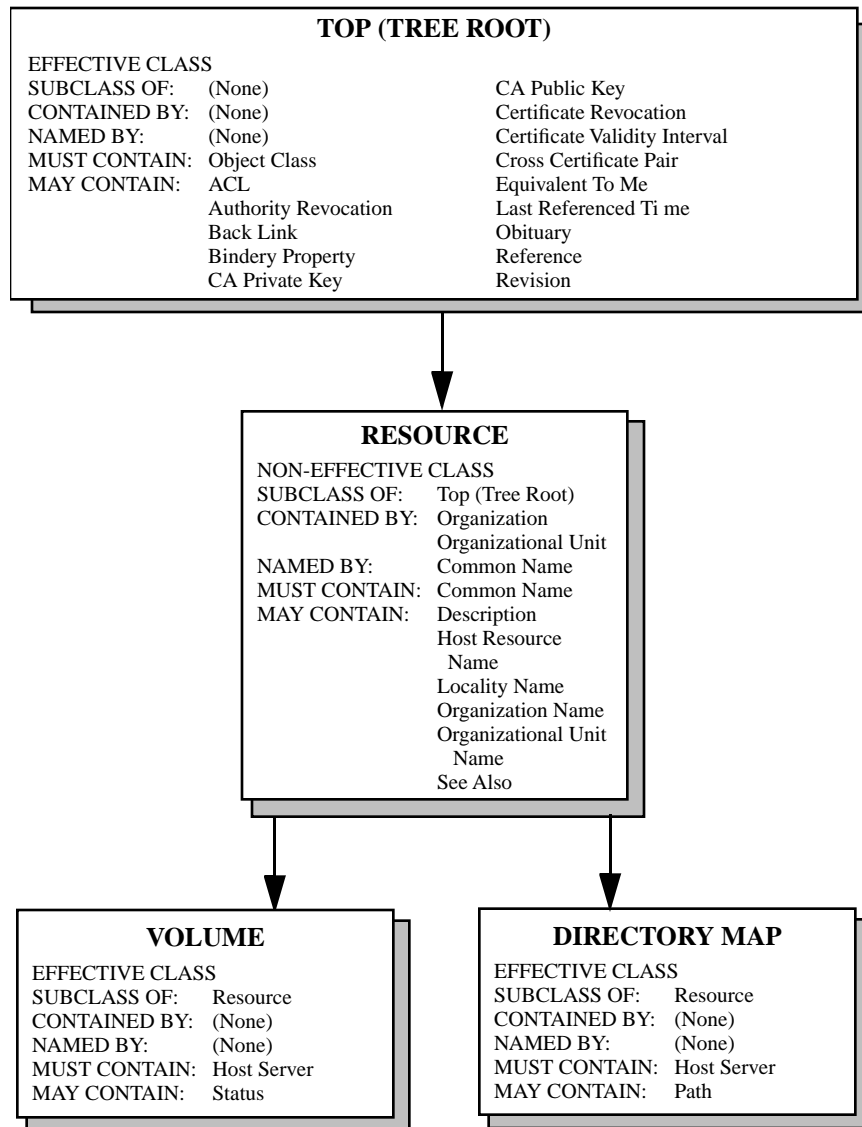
TOP (TREE ROOT)

EFFECTIVE CLASS
SUBCLASS OF: (None)
CONTAINED BY: (None)
NAMED BY: (None)
MUST CONTAIN: Object Class
MAY CONTAIN: ACL
Authority Revocation
Back Link
Bindery Property
CA Private Key
CA Public Key
Certificate Revocation
Certificate Validity Interval
Cross Certificate Pair
Equivalent To Me
Last Referenced Ti me
Obituary
Reference
Revision

RESOURCE

NON-EFFECTIVE CLASS
SUBCLASS OF: Top (Tree Root)
CONTAINED BY: Organization
Organizational Unit
NAMED BY: Common Name
MUST CONTAIN: Common Name
MAY CONTAIN: Description
Host Resource Name
Locality Name
Organization Name
Organizational Unit Name
See Also

VOLUME

EFFECTIVE CLASS
SUBCLASS OF: Resource
CONTAINED BY: (None)
NAMED BY: (None)
MUST CONTAIN: Host Server
MAY CONTAIN: Status

DIRECTORY MAP

EFFECTIVE CLASS
SUBCLASS OF: Resource
CONTAINED BY: (None)
NAMED BY: (None)
MUST CONTAIN: Host Server
MAY CONTAIN: Path